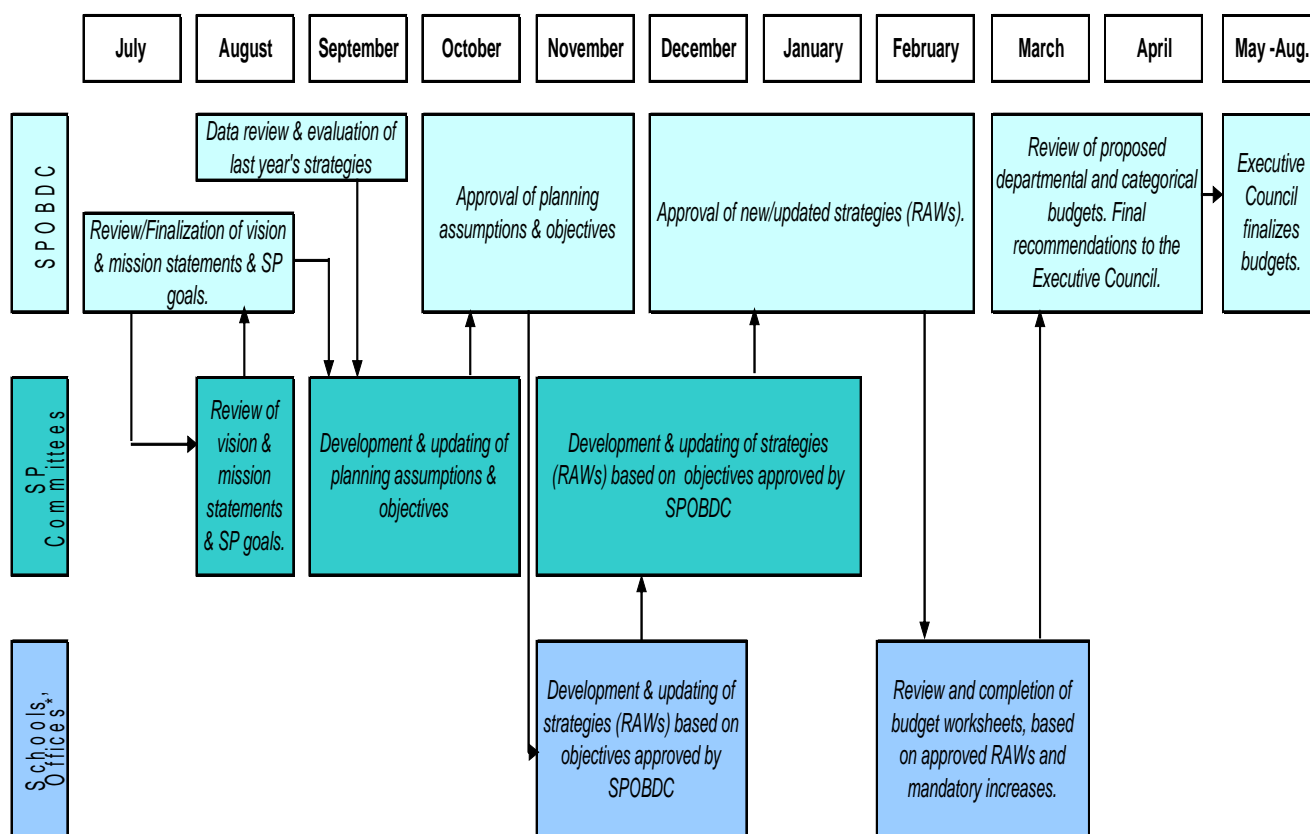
| July | August | September | October | November | December | January | February | March | April | May -Aug. |
|---|---|---|---|---|---|---|---|---|---|---|

SPOBDC

Data review & evaluation of last year's strategies

Review/Finalization of vision & mission statements & SP goals.

Approval of planning assumptions & objectives

Approval of new/updated strategies (RAWs).

Review of proposed departmental and categorical budgets. Final recommendations to the Executive Council.

Executive Council finalizes budgets.

SP Committees

Review of vision & mission statements & SP goals.

Development & updating of planning assumptions & objectives

Development & updating of strategies (RAWs) based on objectives approved by SPOBDC

Schools, Offices*,

Development & updating of strategies (RAWs) based on objectives approved by SPOBDC

Review and completion of budget worksheets, based on approved RAWs and mandatory increases.